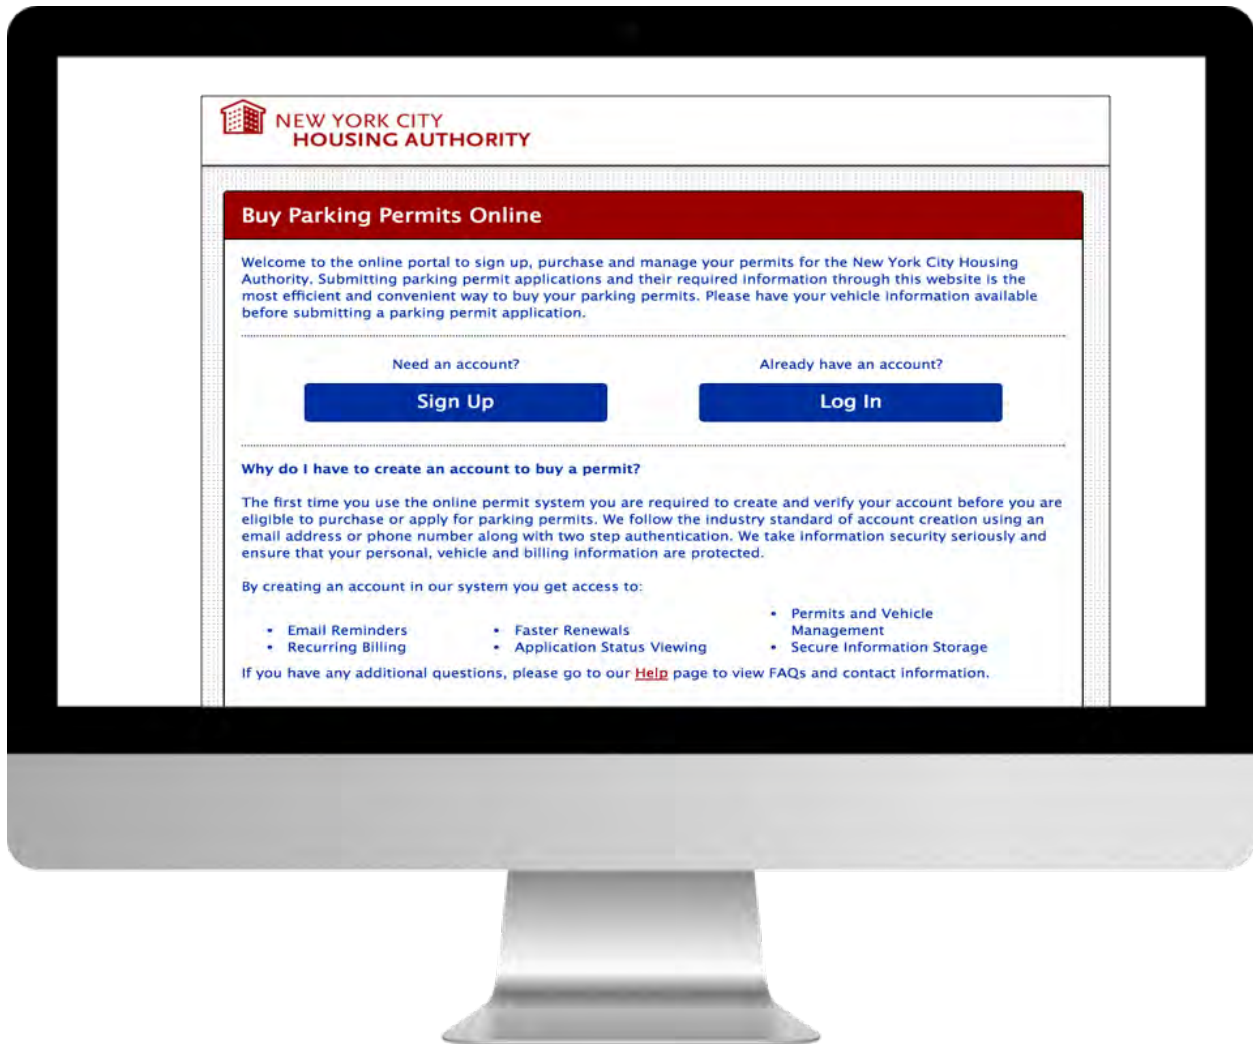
NEW YORK CITY
HOUSING AUTHORITY

Buy Parking Permits Online

Welcome to the online portal to sign up, purchase and manage your permits for the New York City Housing Authority. Submitting parking permit applications and their required information through this website is the most efficient and convenient way to buy your parking permits. Please have your vehicle information available before submitting a parking permit application.

Need an account?

Sign Up

Already have an account?

Log In

Why do I have to create an account to buy a permit?

The first time you use the online permit system you are required to create and verify your account before you are eligible to purchase or apply for parking permits. We follow the industry standard of account creation using an email address or phone number along with two step authentication. We take information security seriously and ensure that your personal, vehicle and billing information are protected.

By creating an account in our system you get access to:

- Email Reminders
- Recurring Billing
- Faster Renewals
- Application Status Viewing
- Permits and Vehicle Management
- Secure Information Storage

If you have any additional questions, please go to our Help page to view FAQs and contact information.